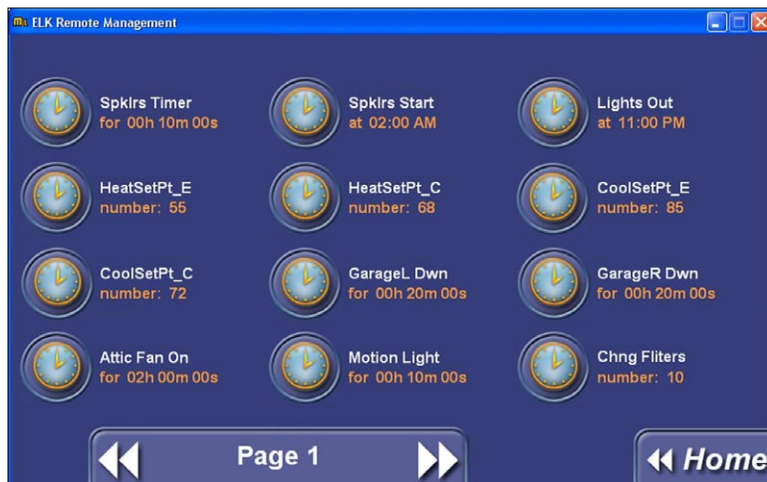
ELK Remote Management

Spklrs Timer
for 00h 10m 00s

Spklrs Start
at 02:00 AM

Lights Out
at 11:00 PM

HeatSetPt_E
number: 55

HeatSetPt_C
number: 68

CoolSetPt_E
number: 85

CoolSetPt_C
number: 72

GarageL Dwn
for 00h 20m 00s

GarageR Dwn
for 00h 20m 00s

Attic Fan On
for 02h 00m 00s

Motion Light
for 00h 10m 00s

Chng Filters
number: 10

Page 1

Home